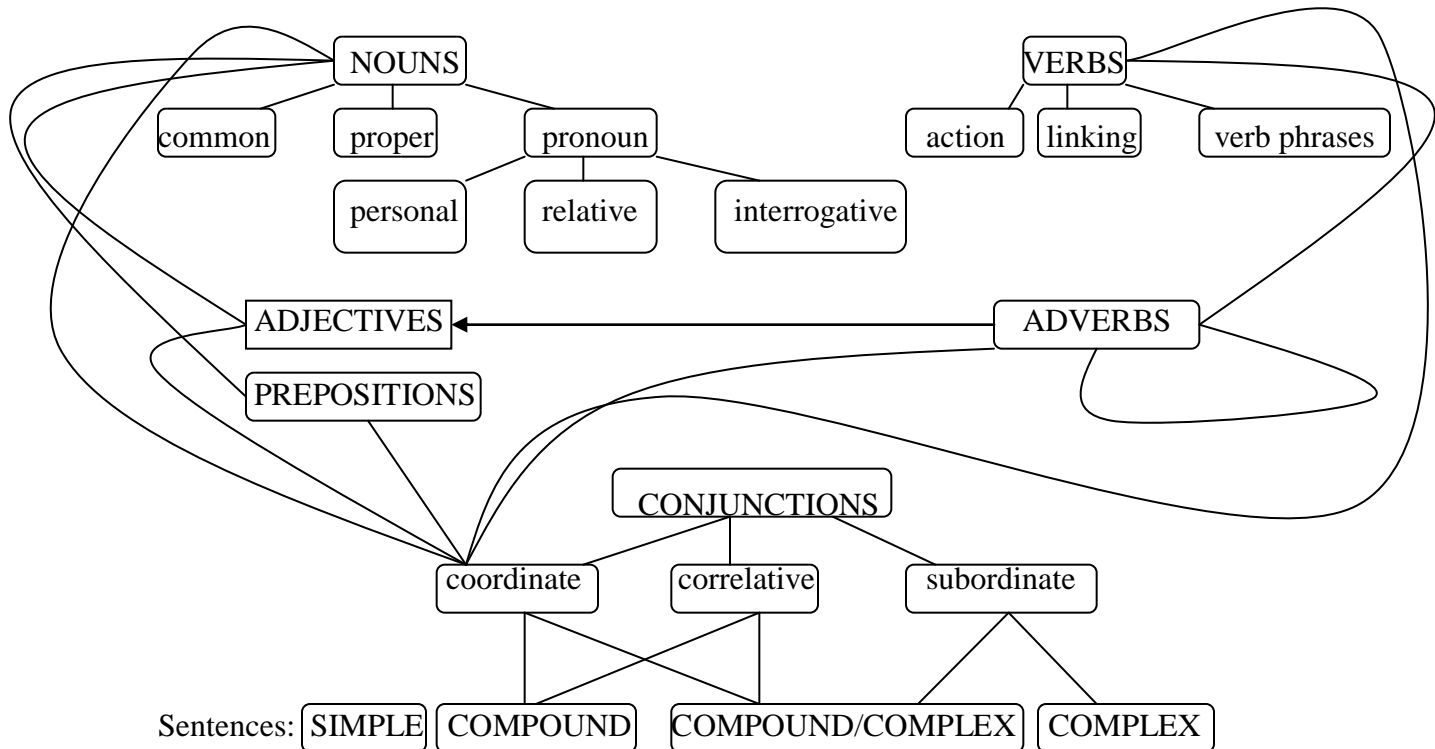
NOUNS

common

proper

pronoun

personal

relative

interrogative

VERBS

action

linking

verb phrases

ADJECTIVES

ADVERBS

PREPOSITIONS

CONJUNCTIONS

coordinate

correlative

subordinate

Sentences: SIMPLE COMPOUND COMPOUND/COMPLEX COMPLEX